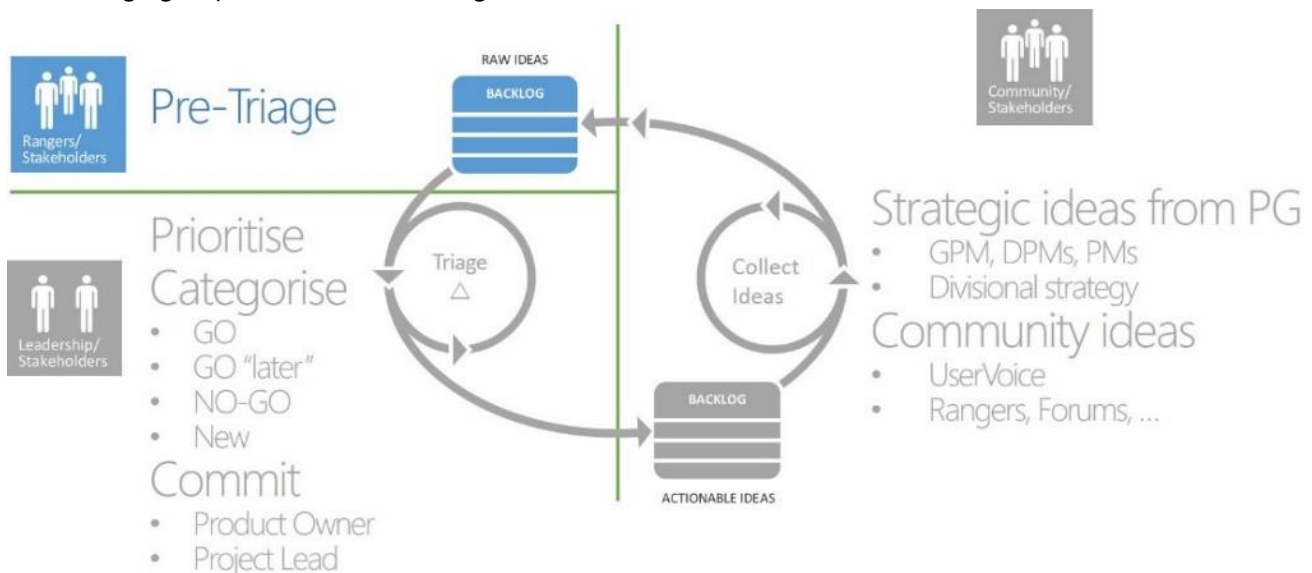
Rangers/ Stakeholders

Pre-Triage

RAW IDEAS

BACKLOG

Community/ Stakeholders

Prioritise

Categorise

- GO
- GO "later"
- NO-GO
- New

Commit

- Product Owner
- Project Lead

Leadership/ Stakeholders

Triage

△

Collect Ideas

BACKLOG

ACTIONABLE IDEAS

Strategic ideas from PG

- GPM, DPMs, PMs
- Divisional strategy

Community ideas

- UserVoice
- Rangers, Forums, ...